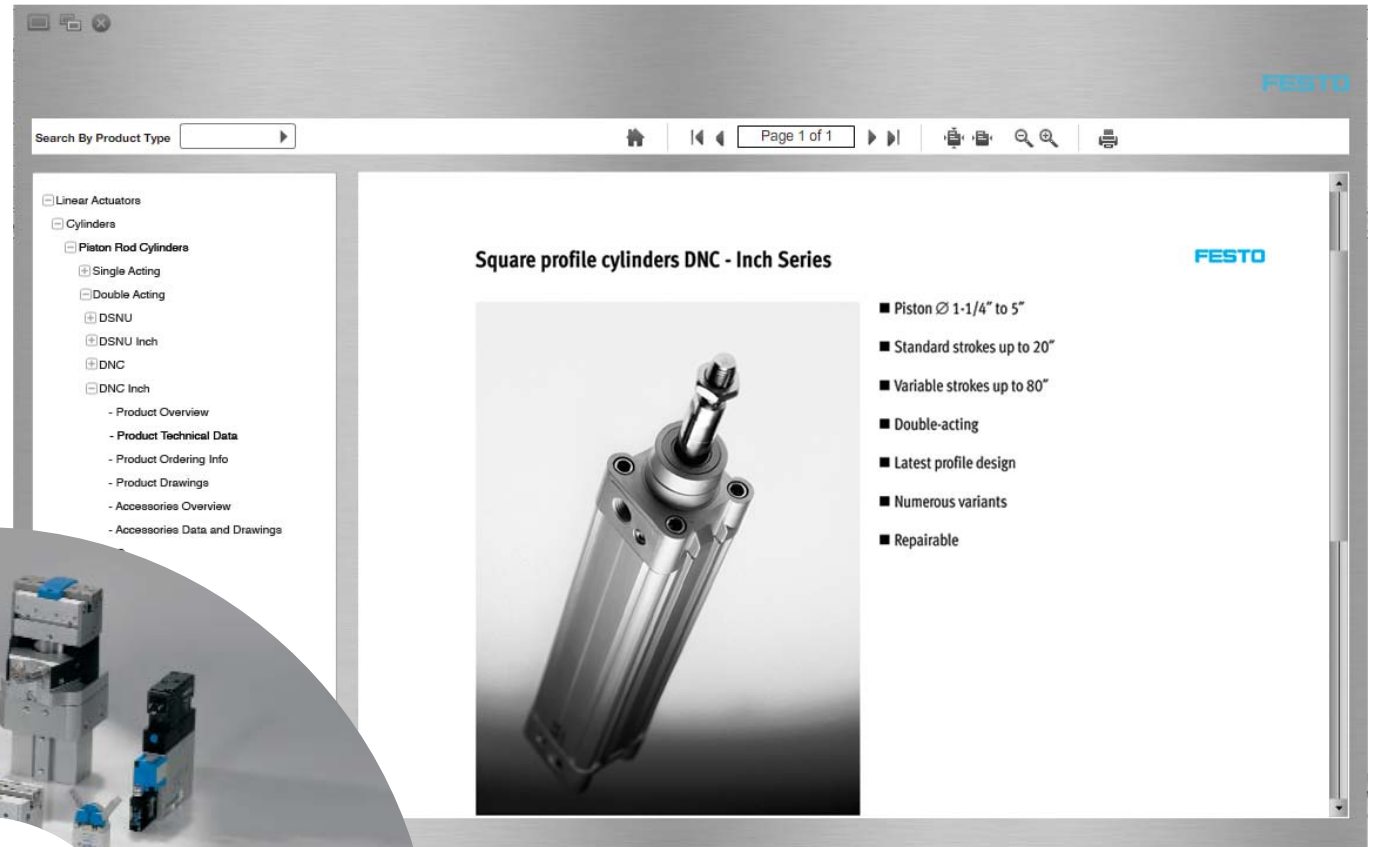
FESTO

Search By Product Type

Page 1 of 1

Linear Actuators
Cylinders
Piston Rod Cylinders
Single Acting
Double Acting
DSNU
DSNU Inch
DNC
DNC Inch
- Product Overview
- Product Technical Data
- Product Ordering Info
- Product Drawings
- Accessories Overview
- Accessories Data and Drawings

Square profile cylinders DNC - Inch Series

FESTO

■ Piston ∅ 1-1/4" to 5"

■ Standard strokes up to 20"

■ Variable strokes up to 80"

■ Double-acting

■ Latest profile design

■ Numerous variants

■ Repairable